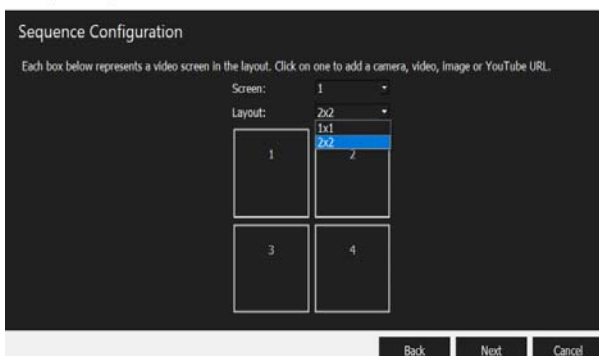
Sequence Configuration

Each box below represents a video screen in the layout. Click on one to add a camera, video, image or YouTube URL.

Screen: 1

Layout: 2x2

1x1
2x2

1

2

3

4

Back Next Cancel